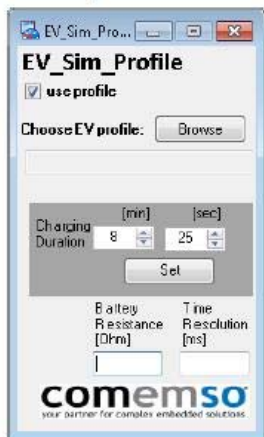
EV_Sim_Pro...

EV_Sim_Profile

use profile

Choose EV profile: Browse

[min] [sec]
Charging Duration 8 25

Set

Battery Resistance [Ohm]

Time Resolution [ms]

comemso
your partner for complex embedded solutions